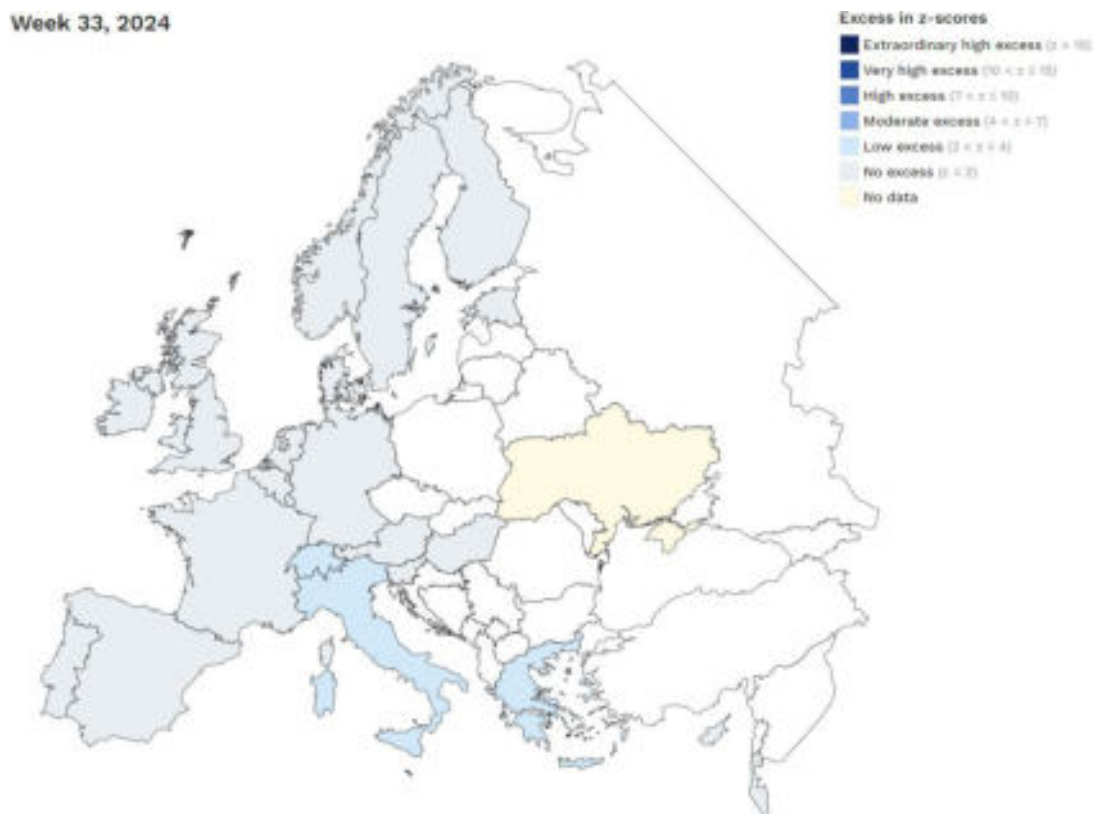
Week 33, 2024

Excess in z-scores
Extraordinary high excess (z > 15)
Very high excess (10 < z ≤ 15)
High excess (7 < z ≤ 10)
Moderate excess (4 < z ≤ 7)
Low excess (2 < z ≤ 4)
No excess (z ≤ 2)
No data